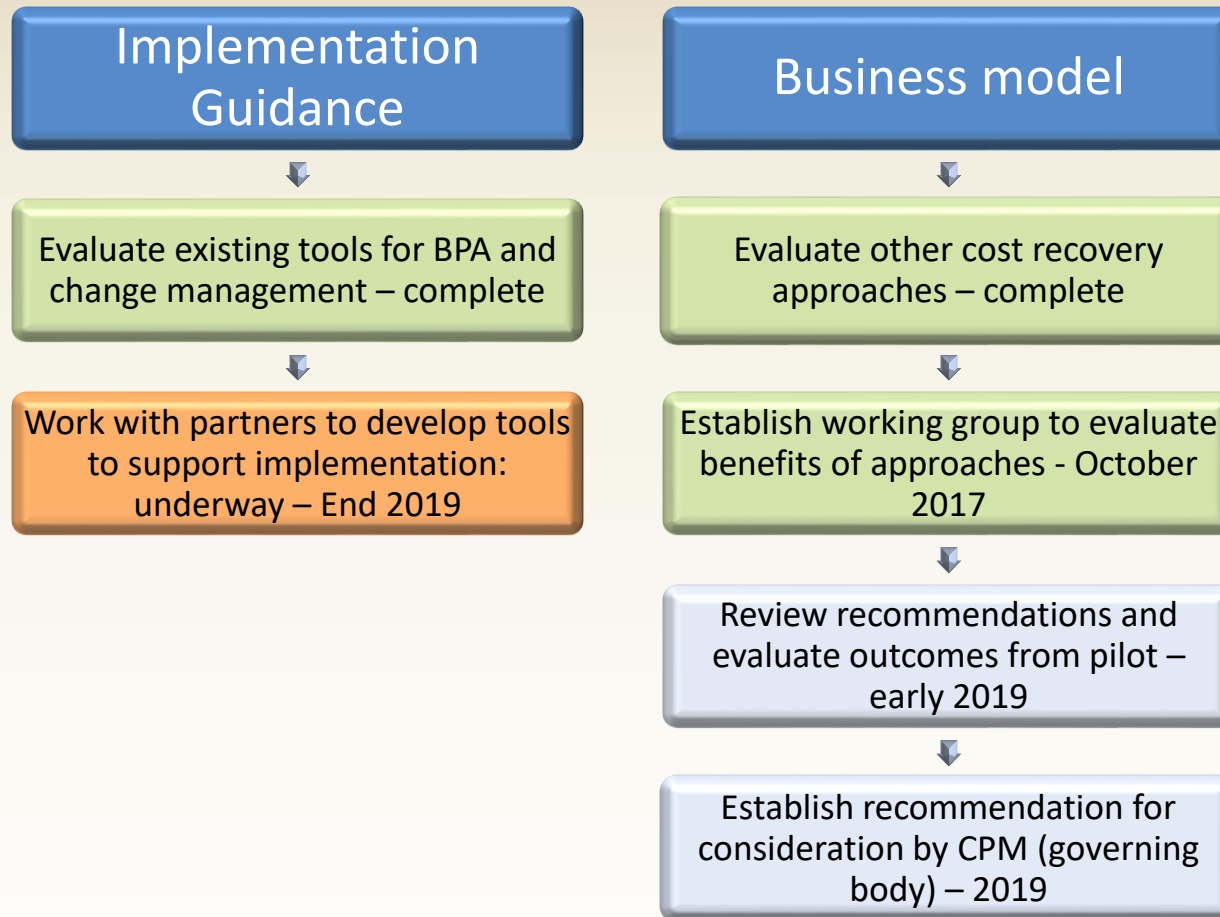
Implementation Guidance

Evaluate existing tools for BPA and change management – complete

Work with partners to develop tools to support implementation: underway – End 2019

Business model

Evaluate other cost recovery approaches – complete

Establish working group to evaluate benefits of approaches - October 2017

Review recommendations and evaluate outcomes from pilot – early 2019

Establish recommendation for consideration by CPM (governing body) – 2019